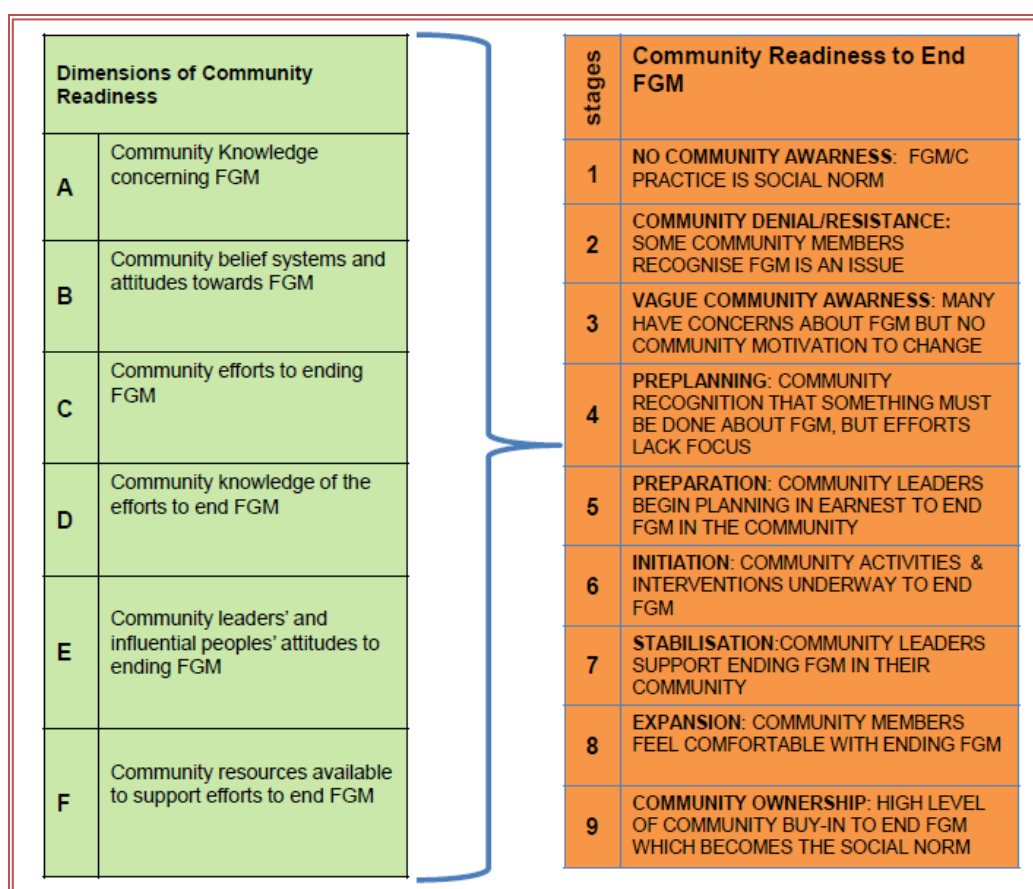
| Dimensions of Community Readiness | |
|---|---|
| A | Community Knowledge concerning FGM |
| B | Community belief systems and attitudes towards FGM |
| C | Community efforts to ending FGM |
| D | Community knowledge of the efforts to end FGM |
| E | Community leaders' and influential peoples' attitudes to ending FGM |
| F | Community resources available to support efforts to end FGM |

| stages | Community Readiness to End FGM |
|---|---|
| 1 | NO COMMUNITY AWARNESS: FGM/C PRACTICE IS SOCIAL NORM |
| 2 | COMMUNITY DENIAL/RESISTANCE: SOME COMMUNITY MEMBERS RECOGNISE FGM IS AN ISSUE |
| 3 | VAGUE COMMUNITY AWARNESS: MANY HAVE CONCERNS ABOUT FGM BUT NO COMMUNITY MOTIVATION TO CHANGE |
| 4 | PREPLANNING: COMMUNITY RECOGNITION THAT SOMETHING MUST BE DONE ABOUT FGM, BUT EFFORTS LACK FOCUS |
| 5 | PREPARATION: COMMUNITY LEADERS BEGIN PLANNING IN EARNEST TO END FGM IN THE COMMUNITY |
| 6 | INITIATION: COMMUNITY ACTIVITIES & INTERVENTIONS UNDERWAY TO END FGM |
| 7 | STABILISATION:COMMUNITY LEADERS SUPPORT ENDING FGM IN THEIR COMMUNITY |
| 8 | EXPANSION: COMMUNITY MEMBERS FEEL COMFORTABLE WITH ENDING FGM |
| 9 | COMMUNITY OWNERSHIP: HIGH LEVEL OF COMMUNITY BUY-IN TO END FGM WHICH BECOMES THE SOCIAL NORM |